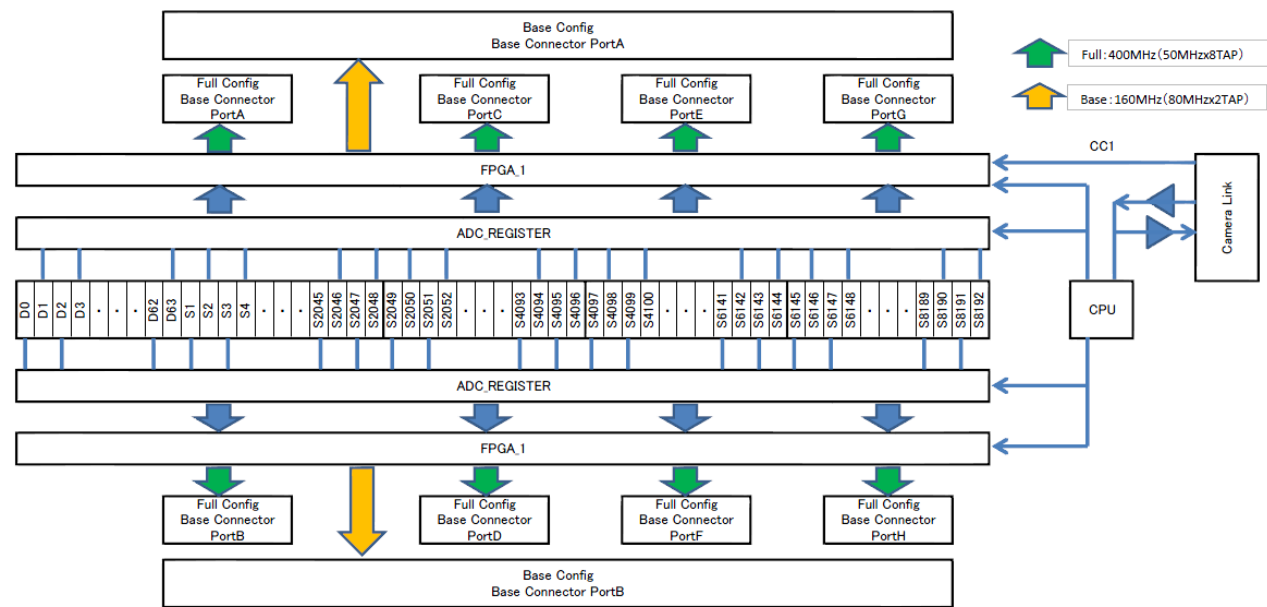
Base Config
Base Connector PortA

Full:400MHz(50MHzx8TAP)

Base:160MHz(80MHzx2TAP)

Full Config
Base Connector
PortA

Full Config
Base Connector
PortC

Full Config
Base Connector
PortE

Full Config
Base Connector
PortG

CC1

FPGA_1

Camera Link

ADC_REGISTER

D0 D1 D2 D3 · · · D62 D63 S1 S2 S3 S4 · · · S2045 S2046 S2047 S2048 S2049 S2050 S2051 S2052 · · · S4093 S4094 S4095 S4096 S4097 S4098 S4099 S4100 · · · S6141 S6142 S6143 S6144 S6145 S6146 S6147 S6148 · · · S8189 S8190 S8191 S8192

CPU

ADC_REGISTER

FPGA_1

Full Config
Base Connector
PortB

Full Config
Base Connector
PortD

Full Config
Base Connector
PortF

Full Config
Base Connector
PortH

Base Config
Base Connector PortB